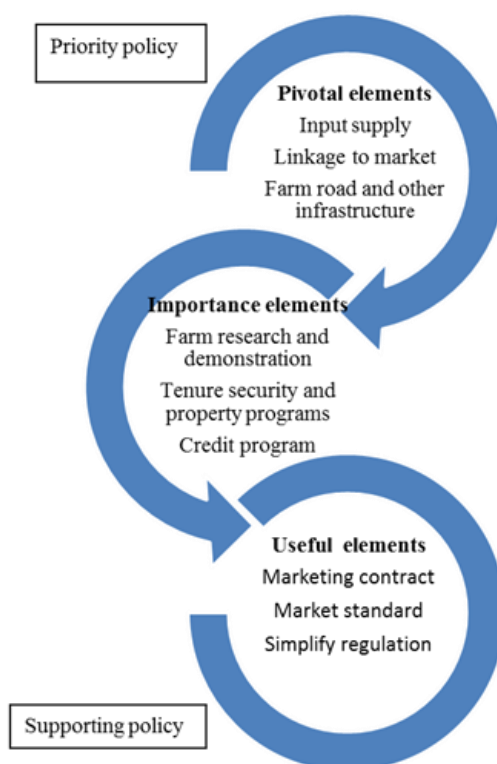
Priority policy

Pivotal elements
Input supply
Linkage to market
Farm road and other infrastructure

Importance elements
Farm research and demonstration
Tenure security and property programs
Credit program

Useful elements
Marketing contract
Market standard
Simplify regulation

Supporting policy